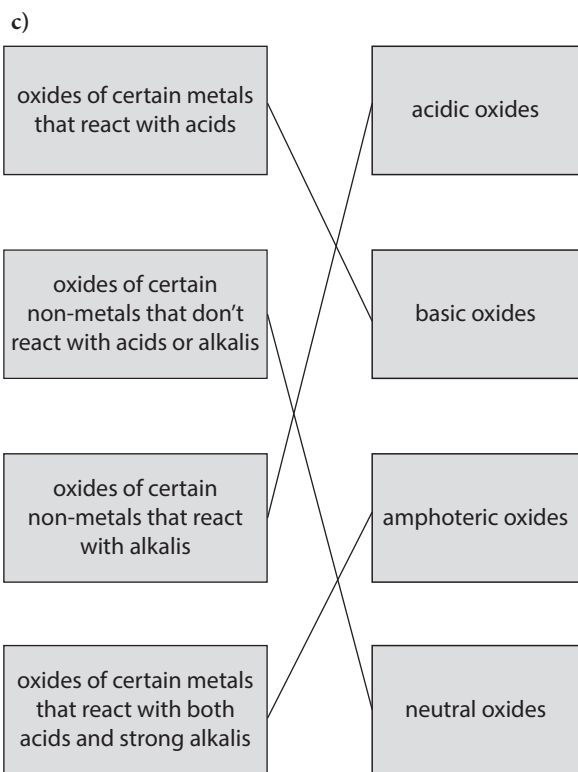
c)

oxides of certain metals that react with acids

acidic oxides

oxides of certain non-metals that don't react with acids or alkalis

basic oxides

oxides of certain non-metals that react with alkalis

amphoteric oxides

oxides of certain metals that react with both acids and strong alkalis

neutral oxides